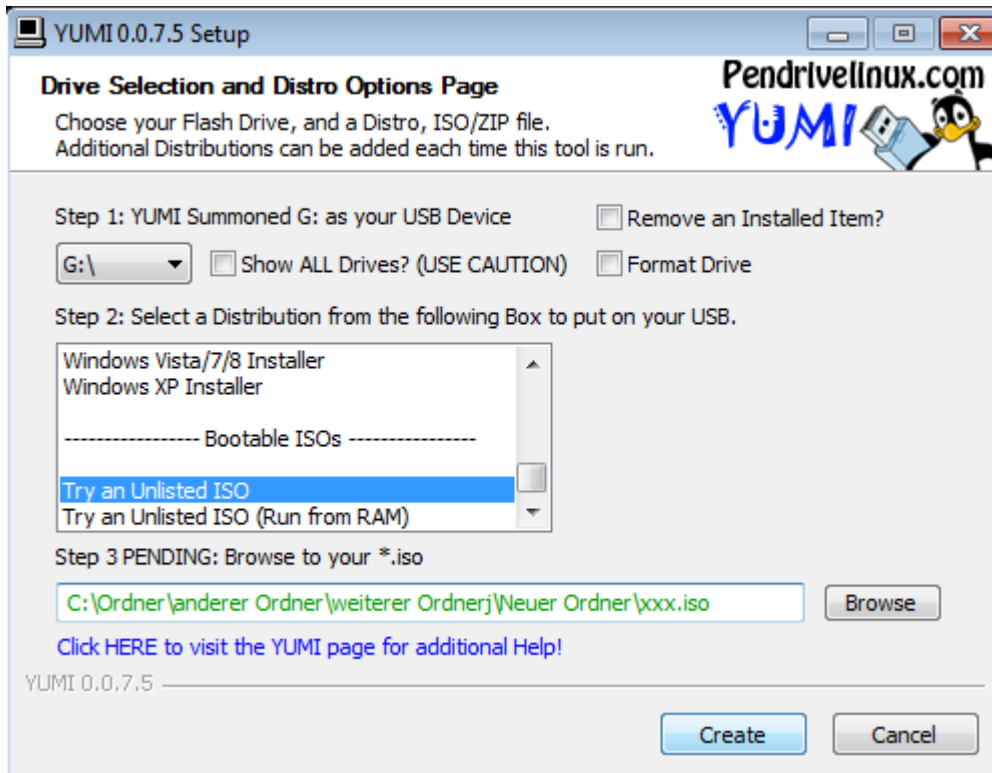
YUMI 0.0.7.5 Setup

Drive Selection and Distro Options Page
Choose your Flash Drive, and a Distro, ISO/ZIP file.
Additional Distributions can be added each time this tool is run.

Pendrivelinux.com
YUMI

Step 1: YUMI Summoned G: as your USB Device
Remove an Installed Item?
G:\
Show ALL Drives? (USE CAUTION)
Format Drive

Step 2: Select a Distribution from the following Box to put on your USB.
Windows Vista/7/8 Installer
Windows XP Installer

----------------- Bootable ISOs ----------------

Try an Unlisted ISO
Try an Unlisted ISO (Run from RAM)

Step 3 PENDING: Browse to your *.iso
C:\Ordner\anderer Ordner\weiterer Ordnerj\Neuer Ordner\xxx.iso
Browse

Click HERE to visit the YUMI page for additional Help!

YUMI 0.0.7.5

Create
Cancel